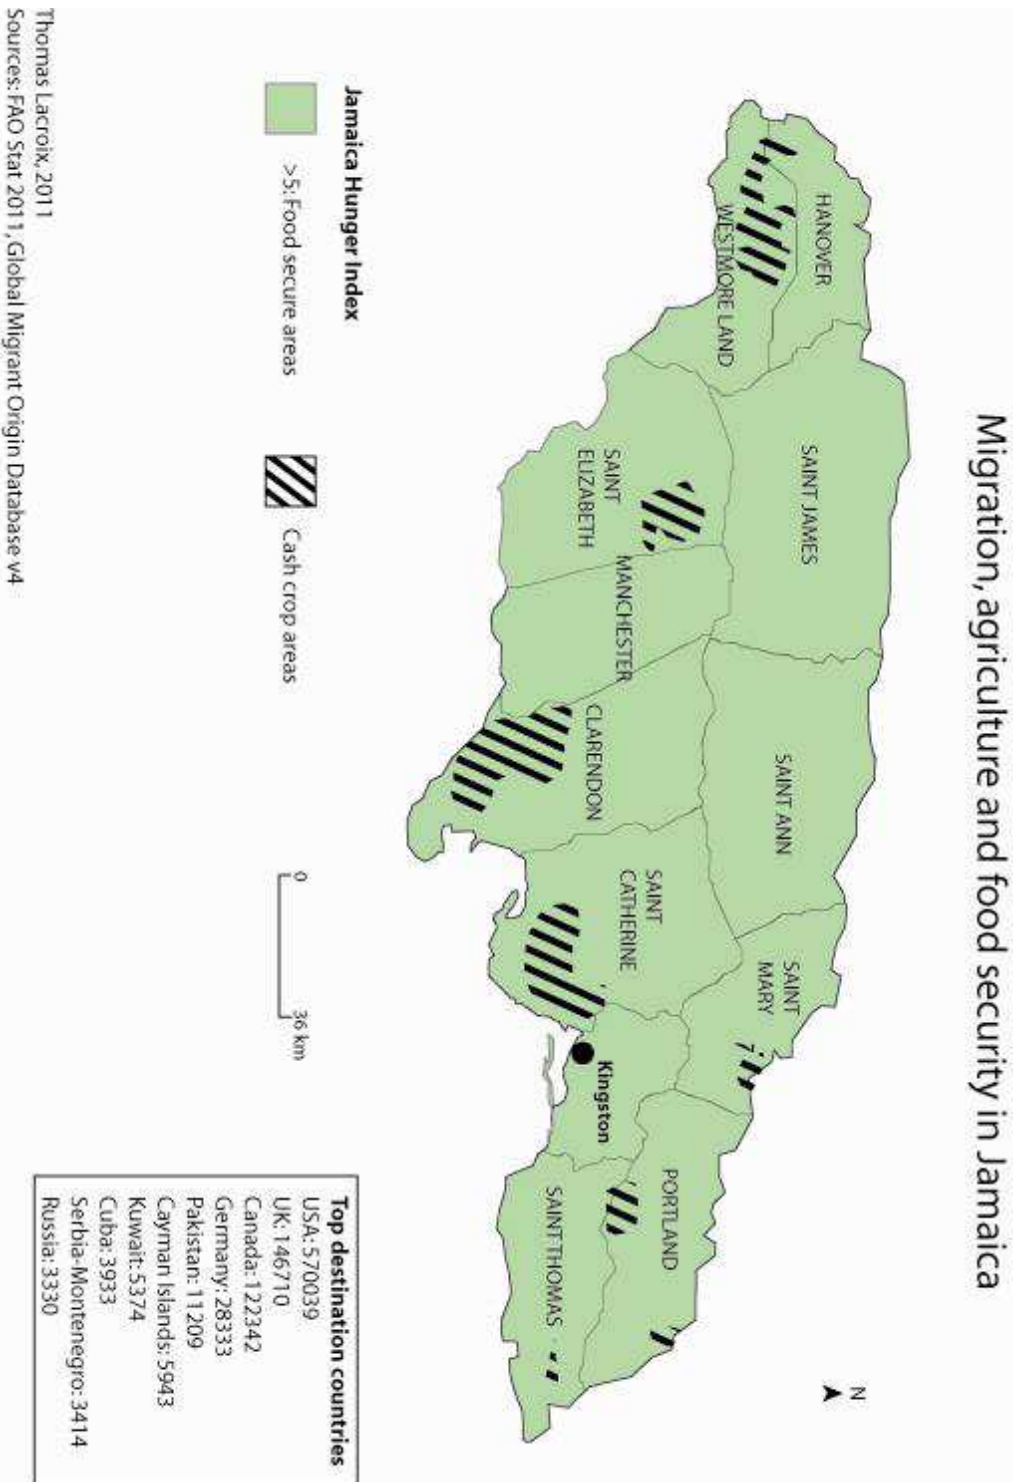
Migration, agriculture and food security in Jamaica

HANOVER
WESTMORE LAND
SAINT JAMES
SAINT ELIZABETH
MANCHESTER
SAINT ANN
CLARENDON
SAINT CATHERINE
SAINT MARY
Kingston
PORTLAND
SAINT THOMAS

N

0
36 km

Top destination countries
USA: 570039
UK: 146710
Canada: 122342
Germany: 28333
Pakistan: 11209
Cayman Islands: 5943
Kuwait: 5374
Cuba: 3933
Serbia-Montenegro: 3414
Russia: 3330

Jamaica Hunger Index
>5: Food secure areas
Cash crop areas

Thomas Lacroix, 2011
Sources: FAO Stat 2011, Global Migrant Origin Database v4